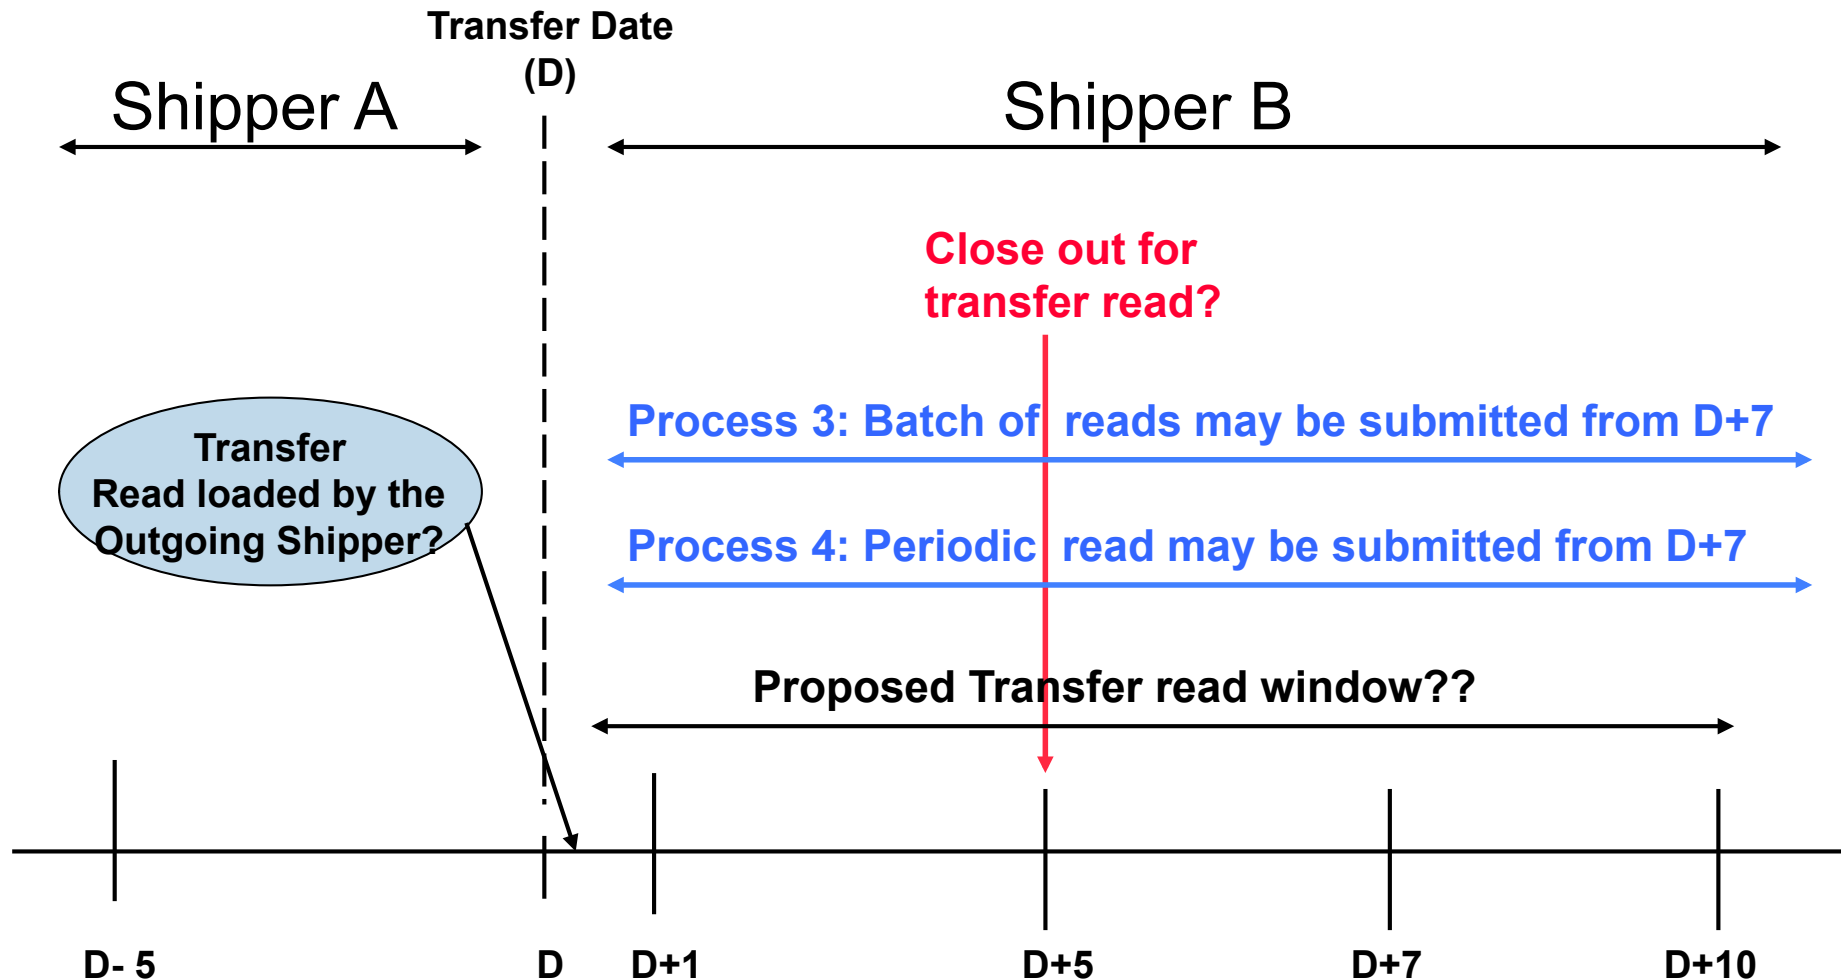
Transfer Date (D)

Shipper A

Shipper B

Close out for transfer read?

Transfer Read loaded by the Outgoing Shipper?

Process 3: Batch of reads may be submitted from D+7

Process 4: Periodic read may be submitted from D+7

Proposed Transfer read window??

D- 5

D

D+1

D+5

D+7

D+10